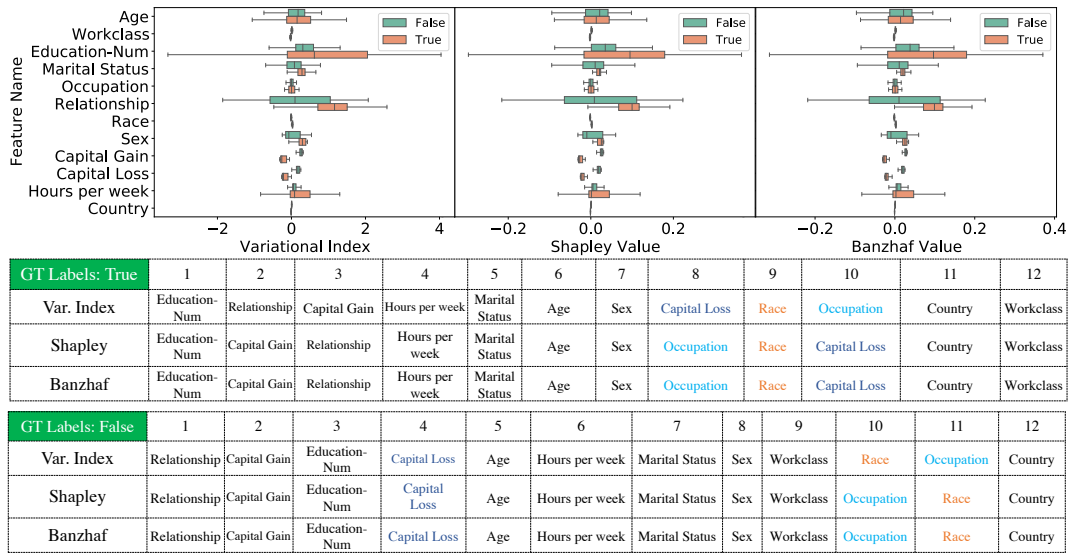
Feature Name

Age
Workclass
Education-Num
Marital Status
Occupation
Relationship
Race
Sex
Capital Gain
Capital Loss
Hours per week
Country

False
True

−2 0 2 4
Variational Index

False
True

−0.2 0.0 0.2
Shapley Value

False
True

−0.2 0.0 0.2 0.4
Banzhaf Value

| GT Labels: True | 1 | 2 | 3 | 4 | 5 | 6 | 7 | 8 | 9 | 10 | 11 | 12 |
|---|---|---|---|---|---|---|---|---|---|---|---|---|
| Var. Index | Education-Num | Relationship | Capital Gain | Hours per week | Marital Status | Age | Sex | Capital Loss | Race | Occupation | Country | Workclass |
| Shapley | Education-Num | Capital Gain | Relationship | Hours per week | Marital Status | Age | Sex | Occupation | Race | Capital Loss | Country | Workclass |
| Banzhaf | Education-Num | Capital Gain | Relationship | Hours per week | Marital Status | Age | Sex | Occupation | Race | Capital Loss | Country | Workclass |

| GT Labels: False | 1 | 2 | 3 | 4 | 5 | 6 | 7 | 8 | 9 | 10 | 11 | 12 |
|---|---|---|---|---|---|---|---|---|---|---|---|---|
| Var. Index | Relationship | Capital Gain | Education-Num | Capital Loss | Age | Hours per week | Marital Status | Sex | Workclass | Race | Occupation | Country |
| Shapley | Relationship | Capital Gain | Education-Num | Capital Loss | Age | Hours per week | Marital Status | Sex | Workclass | Occupation | Race | Country |
| Banzhaf | Relationship | Capital Gain | Education-Num | Capital Loss | Age | Hours per week | Marital Status | Sex | Workclass | Occupation | Race | Country |